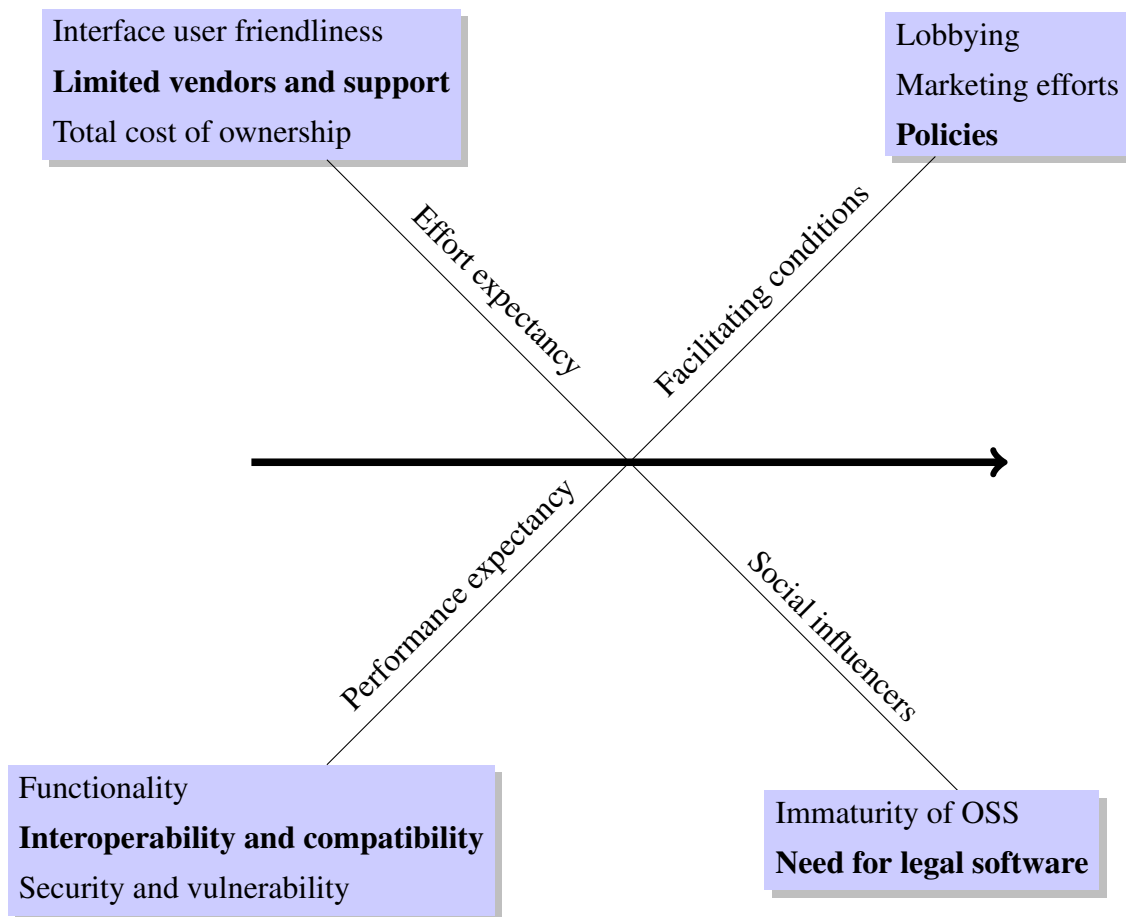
Interface user friendliness

**Limited vendors and support**

Total cost of ownership

Lobbying

Marketing efforts

**Policies**

Effort expectancy

Facilitating conditions

Performance expectancy

Social influencers

Functionality

**Interoperability and compatibility**

Security and vulnerability

Immaturity of OSS

**Need for legal software**